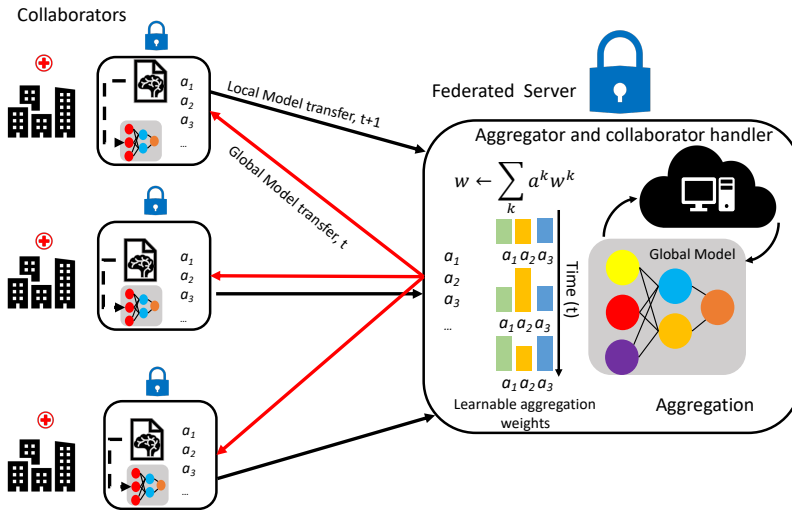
Collaborators

$a_1$
$a_2$
$a_3$
...

Local Model transfer, t+1

Global Model transfer, t

Federated Server

Aggregator and collaborator handler

$w \leftarrow \sum_k a^k w^k$

$a_1$
$a_2$
$a_3$
...

$a_1 a_2 a_3$
$a_1 a_2 a_3$
$a_1 a_2 a_3$

Time (t)

Learnable aggregation weights

Global Model

Aggregation

$a_1$
$a_2$
$a_3$
...

$a_1$
$a_2$
$a_3$
...